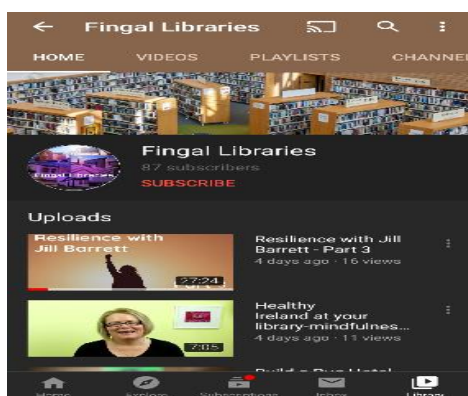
Fingal Libraries

HOME VIDEOS PLAYLISTS CHANNEL

Fingal Libraries
87 subscribers
SUBSCRIBE

Uploads

Resilience with Jill Barrett
27:24
Resilience with Jill Barrett - Part 3
4 days ago · 16 views

7:05
Healthy Ireland at your library-mindfulnes...
4 days ago · 11 views

Build a Bug Hotel

Home Explore Subscriptions Inbox Library